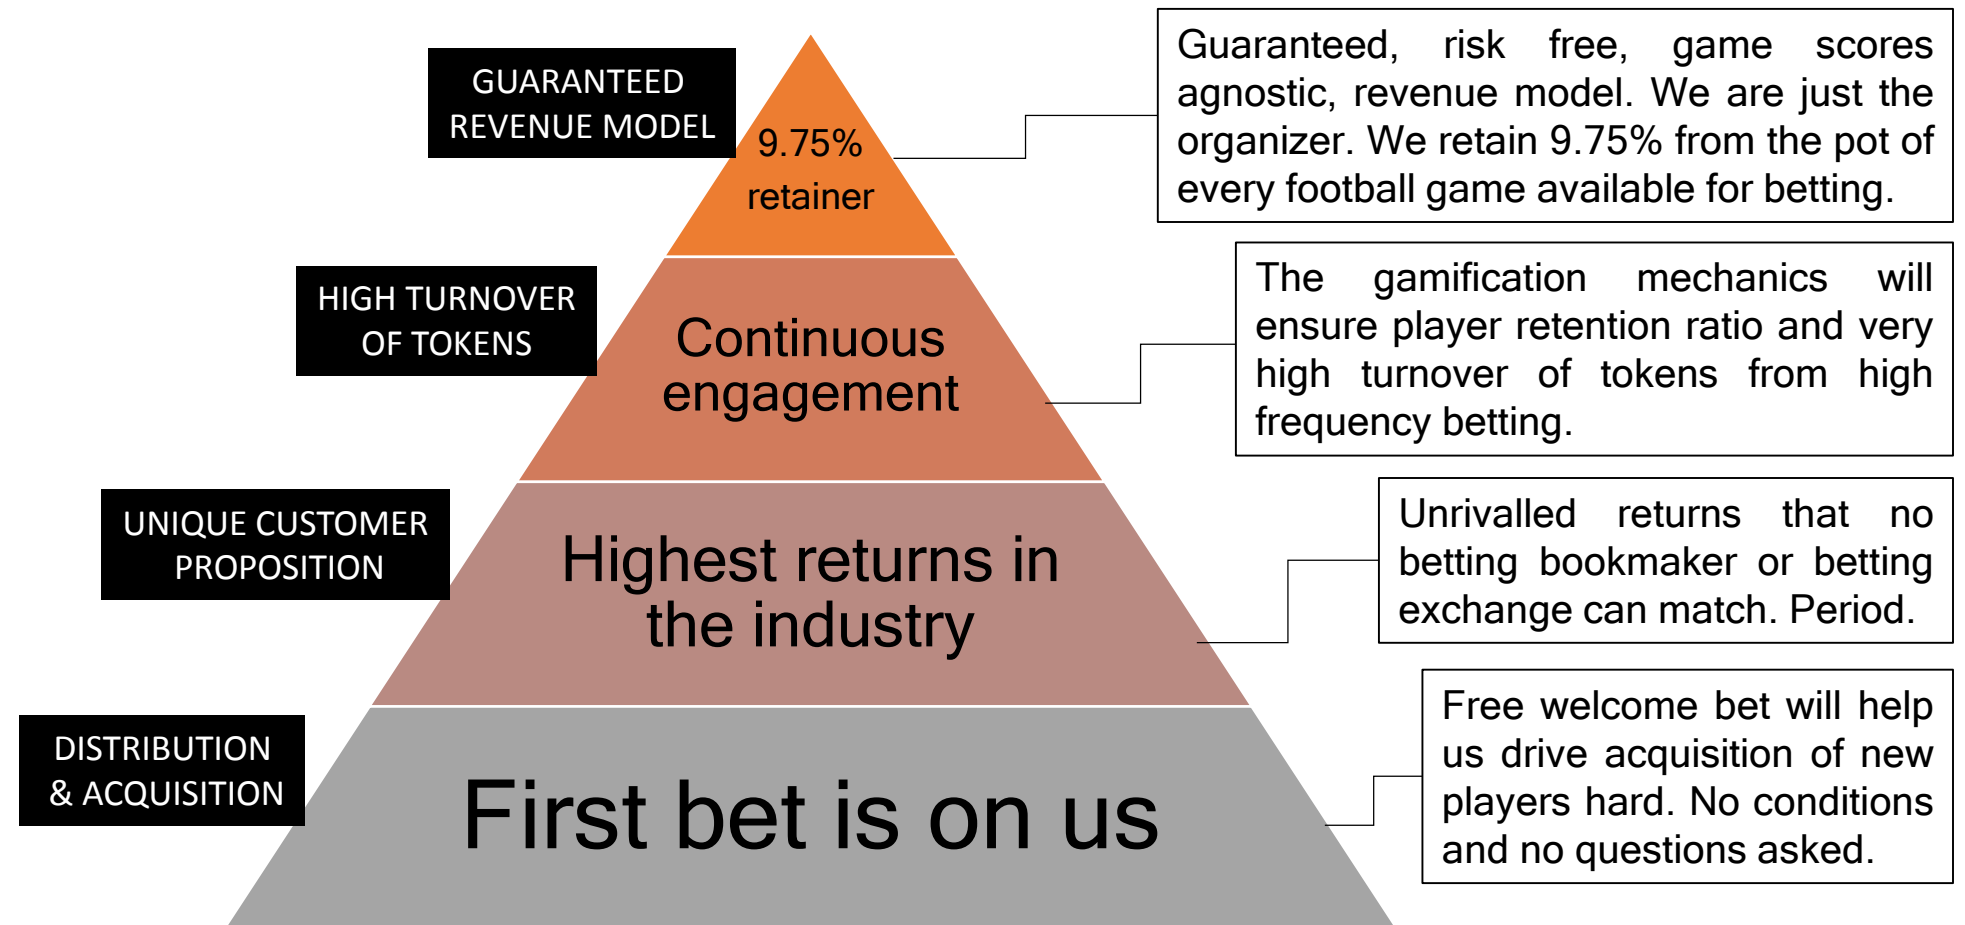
GUARANTEED REVENUE MODEL

9.75% retainer

Guaranteed, risk free, game scores agnostic, revenue model. We are just the organizer. We retain 9.75% from the pot of every football game available for betting.

HIGH TURNOVER OF TOKENS

Continuous engagement

The gamification mechanics will ensure player retention ratio and very high turnover of tokens from high frequency betting.

UNIQUE CUSTOMER PROPOSITION

Highest returns in the industry

Unrivalled returns that no betting bookmaker or betting exchange can match. Period.

DISTRIBUTION & ACQUISITION

First bet is on us

Free welcome bet will help us drive acquisition of new players hard. No conditions and no questions asked.